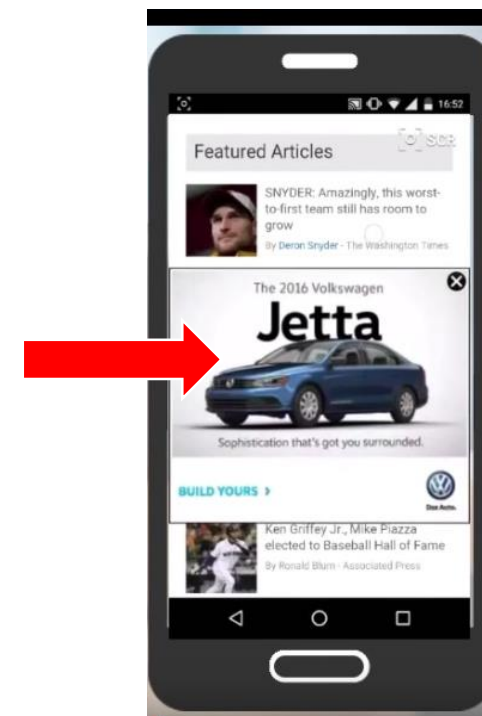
16:52

Featured Articles

SNYDER: Amazingly, this worst-to-first team still has room to grow

By Deron Snyder - The Washington Times

The 2016 Volkswagen

Jetta

Sophistication that's got you surrounded.

BUILD YOURS ›

Das Auto.

Ken Griffey Jr., Mike Piazza elected to Baseball Hall of Fame

By Ronald Blum - Associated Press